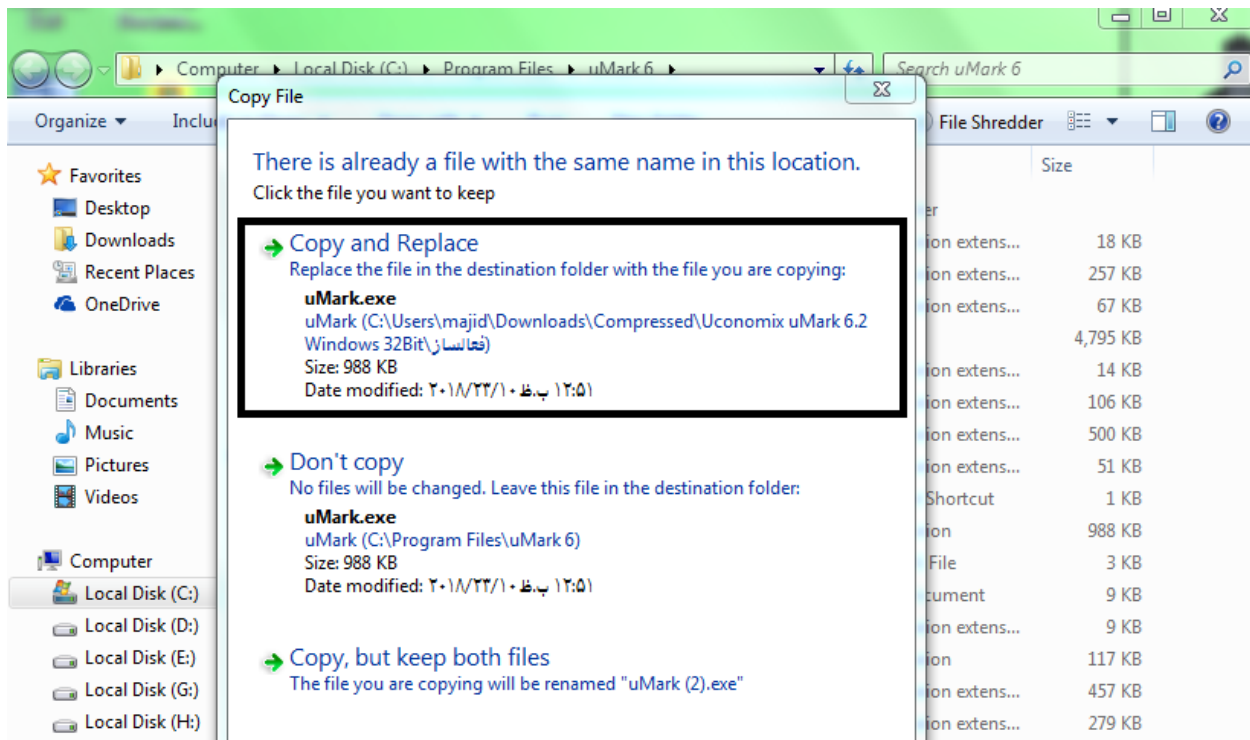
Computer ▸ Local Disk (C:) ▸ Program Files ▸ uMark 6 ▸

Search uMark 6

Organize ▾ Inclu

File Shredder

Favorites
Desktop
Downloads
Recent Places
OneDrive

Libraries
Documents
Music
Pictures
Videos

Computer
Local Disk (C:)
Local Disk (D:)
Local Disk (E:)
Local Disk (G:)
Local Disk (H:)

Copy File

There is already a file with the same name in this location.
Click the file you want to keep

Copy and Replace
Replace the file in the destination folder with the file you are copying:
uMark.exe
uMark (C:\Users\majid\Downloads\Compressed\Uconomix uMark 6.2 Windows 32Bit\فعالساز)
Size: 988 KB
Date modified: ۲۰۱۸/۲۳/۱۰ ب.ظ ۱۲:۵۱

Don't copy
No files will be changed. Leave this file in the destination folder:
uMark.exe
uMark (C:\Program Files\uMark 6)
Size: 988 KB
Date modified: ۲۰۱۸/۲۳/۱۰ ب.ظ ۱۲:۵۱

Copy, but keep both files
The file you are copying will be renamed "uMark (2).exe"

| | Size |
|---|---|
| er | |
| ion extens... | 18 KB |
| ion extens... | 257 KB |
| ion extens... | 67 KB |
| | 4,795 KB |
| ion extens... | 14 KB |
| ion extens... | 106 KB |
| ion extens... | 500 KB |
| ion extens... | 51 KB |
| Shortcut | 1 KB |
| ion | 988 KB |
| File | 3 KB |
| cument | 9 KB |
| ion extens... | 9 KB |
| ion | 117 KB |
| ion extens... | 457 KB |
| ion extens... | 279 KB |